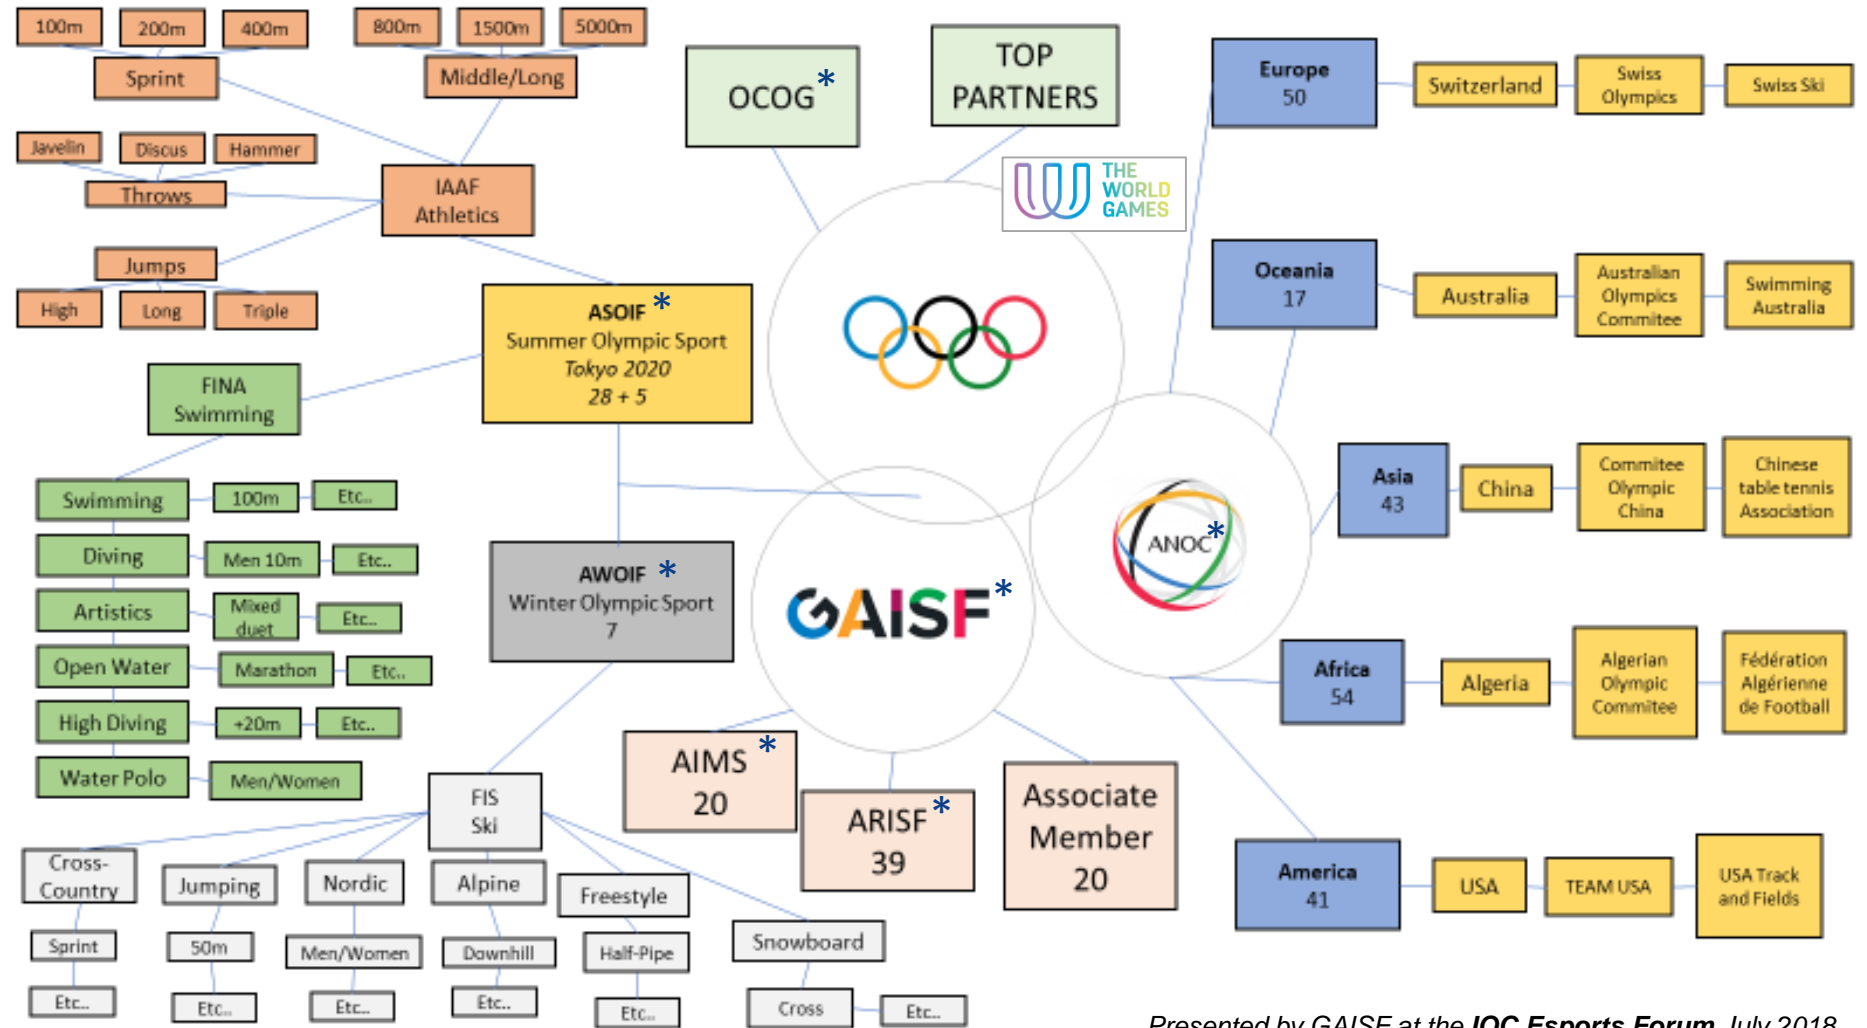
100m
200m
400m
Sprint
800m
1500m
5000m
Middle/Long
OCOG*
TOP PARTNERS
Europe
50
Switzerland
Swiss Olympics
Swiss Ski

Javelin
Discus
Hammer
Throws
IAAF Athletics
THE WORLD GAMES
Jumps
High
Long
Triple
Oceania
17
Australia
Australian Olympics Commitee
Swimming Australia

ASOIF *
Summer Olympic Sport
Tokyo 2020
28 + 5
FINA Swimming

Swimming
100m
Etc..
Diving
Men 10m
Etc..
Artistics
Mixed duet
Etc..
Open Water
Marathon
Etc..
High Diving
+20m
Etc..
Water Polo
Men/Women

Asia
43
China
Commitee Olympic China
Chinese table tennis Association
ANOC*

AWOIF *
Winter Olympic Sport
7
GAISF*

Africa
54
Algeria
Algerian Olympic Commitee
Fédération Algérienne de Football

AIMS *
20
ARISF *
39
Associate Member
20
FIS Ski

America
41
USA
TEAM USA
USA Track and Fields

Cross-Country
Jumping
Nordic
Alpine
Freestyle
Snowboard
Sprint
50m
Men/Women
Downhill
Half-Pipe
Cross
Etc..
Etc..
Etc..
Etc..
Etc..
Etc..

Presented by GAISF at the IOC Esports Forum, July 2018